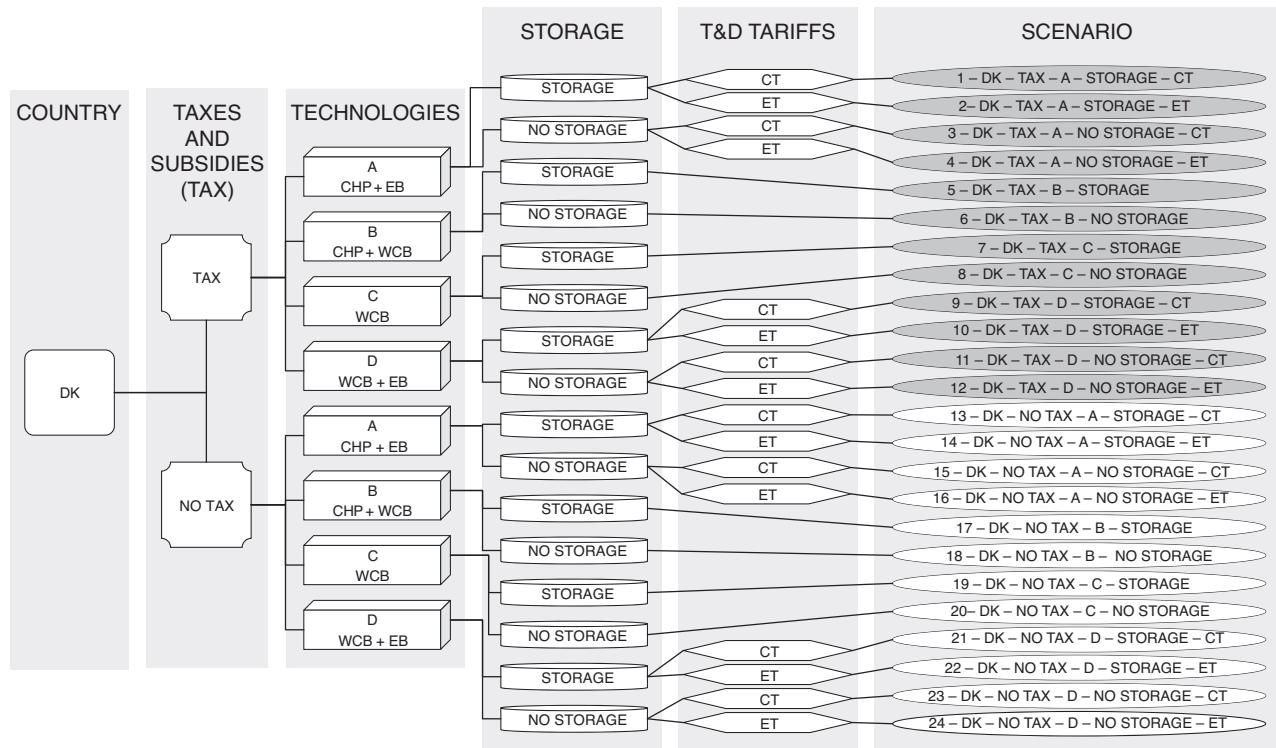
COUNTRY

TAXES AND SUBSIDIES (TAX)

TECHNOLOGIES

STORAGE

T&D TARIFFS

SCENARIO

DK

TAX

NO TAX

A
CHP + EB

B
CHP + WCB

C
WCB

D
WCB + EB

A
CHP + EB

B
CHP + WCB

C
WCB

D
WCB + EB

STORAGE
NO STORAGE
STORAGE
NO STORAGE
STORAGE
NO STORAGE
STORAGE
NO STORAGE
STORAGE
NO STORAGE
STORAGE
NO STORAGE
STORAGE
NO STORAGE
STORAGE
NO STORAGE

CT
ET
CT
ET
CT
ET
CT
ET
CT
ET
CT
ET
CT
ET
CT
ET

1 – DK – TAX – A – STORAGE – CT
2– DK – TAX – A – STORAGE – ET
3 – DK – TAX – A – NO STORAGE – CT
4 – DK – TAX – A – NO STORAGE – ET
5 – DK – TAX – B – STORAGE
6 – DK – TAX – B – NO STORAGE
7 – DK – TAX – C – STORAGE
8 – DK – TAX – C – NO STORAGE
9 – DK – TAX – D – STORAGE – CT
10 – DK – TAX – D – STORAGE – ET
11 – DK – TAX – D – NO STORAGE – CT
12 – DK – TAX – D – NO STORAGE – ET
13 – DK – NO TAX – A – STORAGE – CT
14 – DK – NO TAX – A – STORAGE – ET
15 – DK – NO TAX – A – NO STORAGE – CT
16 – DK – NO TAX – A – NO STORAGE – ET
17 – DK – NO TAX – B – STORAGE
18 – DK – NO TAX – B – NO STORAGE
19 – DK – NO TAX – C – STORAGE
20– DK – NO TAX – C – NO STORAGE
21 – DK – NO TAX – D – STORAGE – CT
22 – DK – NO TAX – D – STORAGE – ET
23 – DK – NO TAX – D – NO STORAGE – CT
24 – DK – NO TAX – D – NO STORAGE – ET